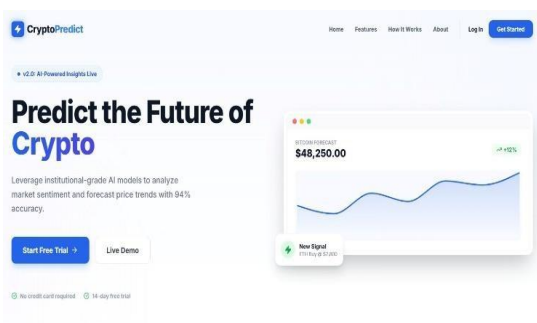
CryptoPredict

Home Features How It Works About Log In Get Started

v2.0: AI-Powered Insights Live

Predict the Future of Crypto

Leverage institutional-grade AI models to analyze market sentiment and forecast price trends with 94% accuracy.

Start Free Trial → Live Demo

No credit card required 14-day free trial

BITCOIN FORECAST
$48,250.00
+12%

New Signal
ETH Buy @ $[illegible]